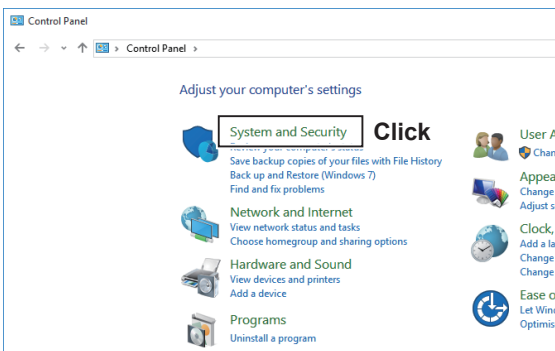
Control Panel

Control Panel

Adjust your computer's settings

System and Security Click

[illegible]

Save backup copies of your files with File History

Back up and Restore (Windows 7)

Find and fix problems

Network and Internet

View network status and tasks

Choose homegroup and sharing options

Hardware and Sound

View devices and printers

Add a device

Programs

Uninstall a program

User A

Chan

Appea

Change

Adjust s

Clock,

Add a la

Change

Change

Ease o

Let Win

Optimis